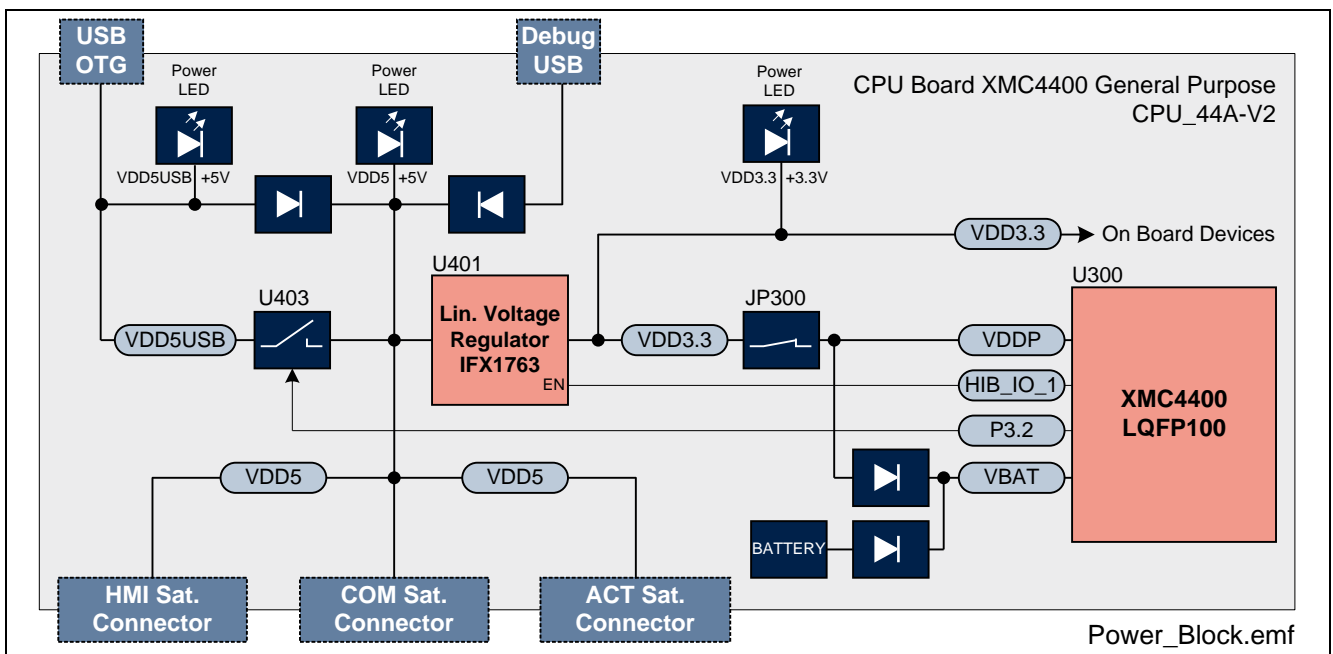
USB OTG

Power LED

Power LED

Debug USB

Power LED

CPU Board XMC4400 General Purpose
CPU_44A-V2

VDD5USB +5V

VDD5 +5V

VDD3.3 +3.3V

VDD3.3

On Board Devices

U401

U300

U403

JP300

VDD5USB

Lin. Voltage Regulator IFX1763

EN

VDD3.3

VDDP

HIB_IO_1

XMC4400 LQFP100

P3.2

VDD5

VDD5

VBAT

BATTERY

HMI Sat. Connector

COM Sat. Connector

ACT Sat. Connector

Power_Block.emf